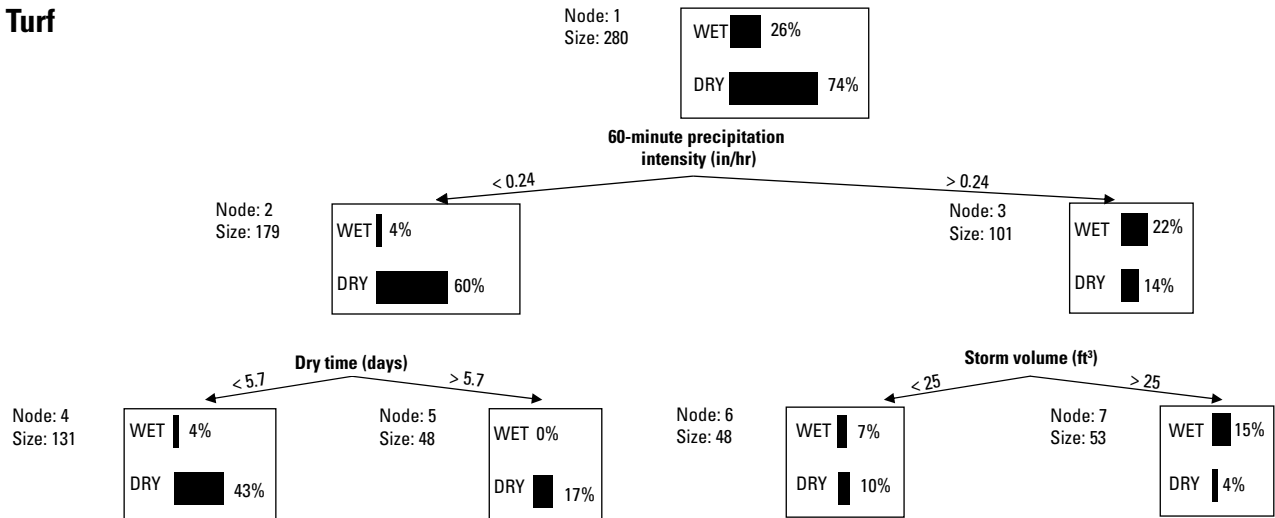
Turf

Node: 1
Size: 280

WET 26%

DRY 74%

60-minute precipitation intensity (in/hr)

< 0.24

> 0.24

Node: 2
Size: 179

WET 4%

DRY 60%

Node: 3
Size: 101

WET 22%

DRY 14%

Dry time (days)

< 5.7

> 5.7

Storm volume (ft$^3$)

< 25

> 25

Node: 4
Size: 131

WET 4%

DRY 43%

Node: 5
Size: 48

WET 0%

DRY 17%

Node: 6
Size: 48

WET 7%

DRY 10%

Node: 7
Size: 53

WET 15%

DRY 4%